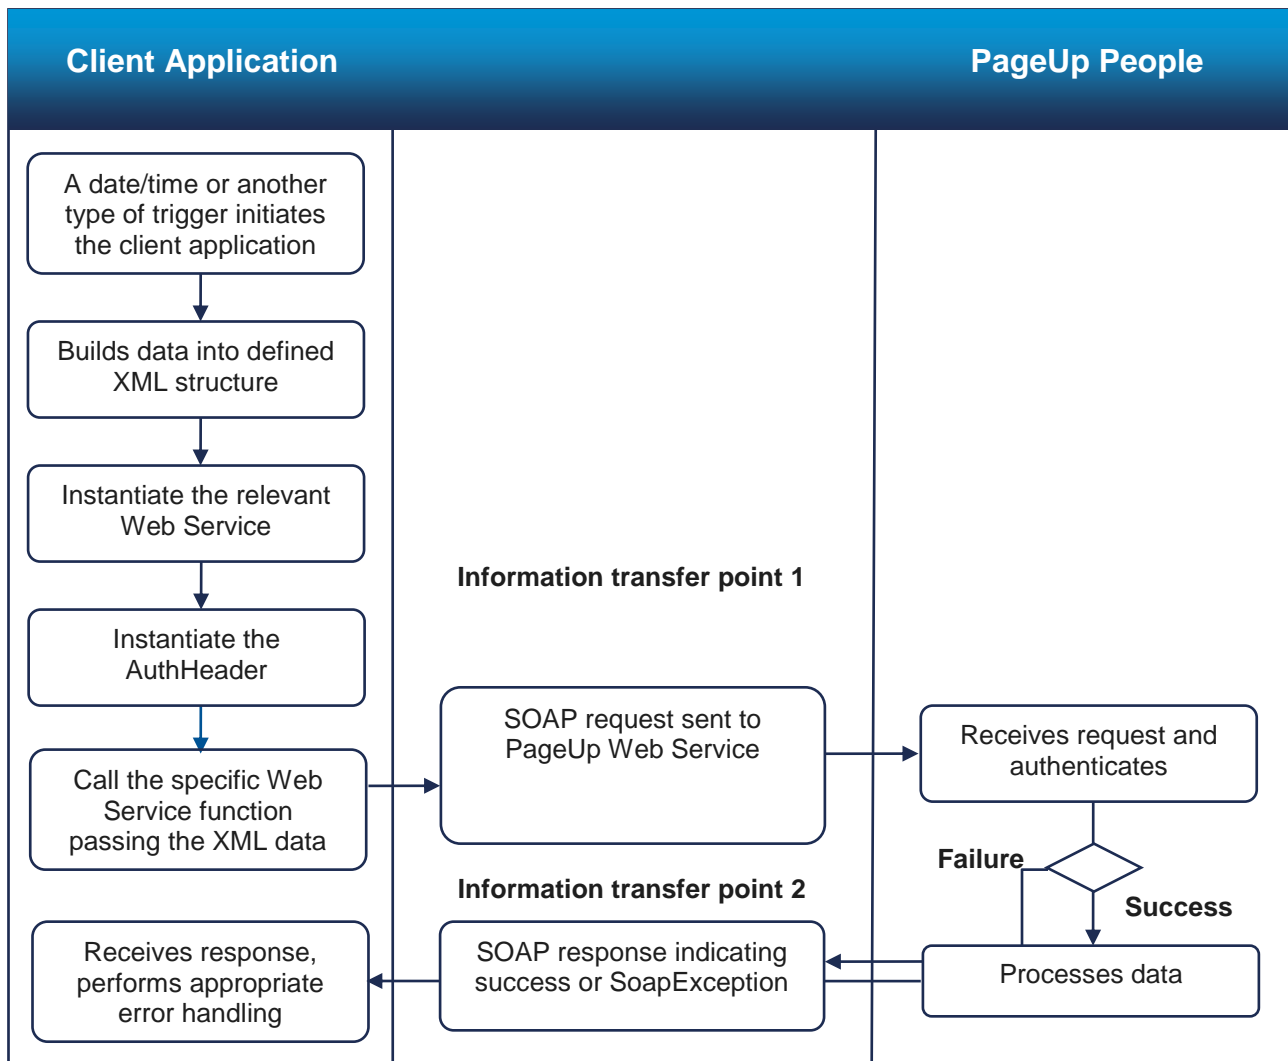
Client Application

PageUp People

A date/time or another type of trigger initiates the client application

Builds data into defined XML structure

Instantiate the relevant Web Service

Information transfer point 1

Instantiate the AuthHeader

SOAP request sent to PageUp Web Service

Receives request and authenticates

Call the specific Web Service function passing the XML data

Failure

Information transfer point 2

Success

Receives response, performs appropriate error handling

SOAP response indicating success or SoapException

Processes data